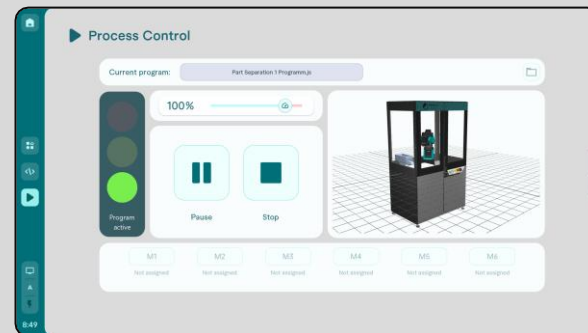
Process Control

Current program: Part Separation 1 Programm.js

100%

Program active

Pause

Stop

M1
Not assigned

M2
Not assigned

M3
Not assigned

M4
Not assigned

M5
Not assigned

M6
Not assigned

8:49